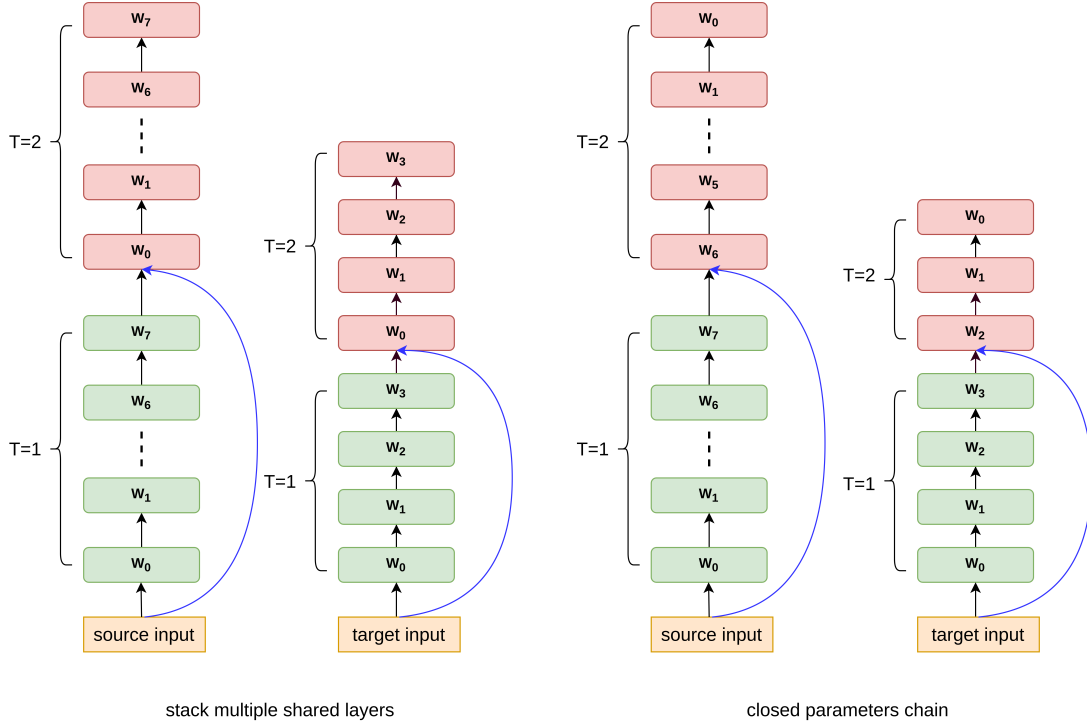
$w_7$
$w_6$
$w_1$
$w_0$
T=2

$w_3$
$w_2$
$w_1$
$w_0$
T=2

$w_7$
$w_6$
$w_1$
$w_0$
T=1

$w_3$
$w_2$
$w_1$
$w_0$
T=1

source input
target input

$w_0$
$w_1$
$w_5$
$w_6$
T=2

$w_0$
$w_1$
$w_2$
T=2

$w_7$
$w_6$
$w_1$
$w_0$
T=1

$w_3$
$w_2$
$w_1$
$w_0$
T=1

source input
target input

stack multiple shared layers

closed parameters chain